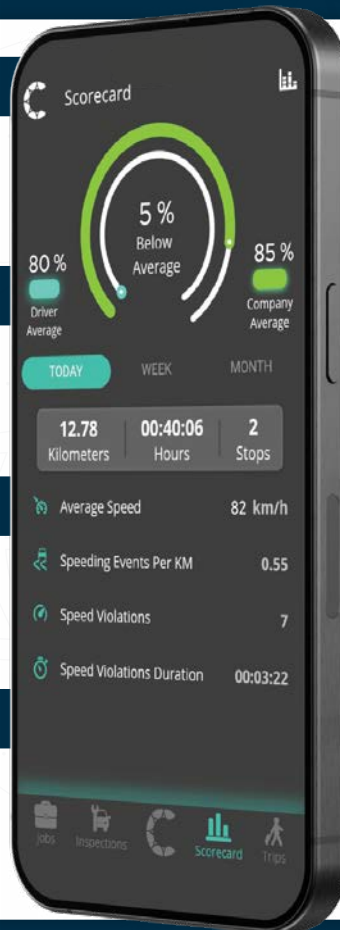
Scorecard

5 %
Below
Average

80 %
Driver
Average

85 %
Company
Average

TODAY WEEK MONTH

12.78
Kilometers

00:40:06
Hours

2
Stops

Average Speed 82 km/h

Speeding Events Per KM 0.55

Speed Violations 7

Speed Violations Duration 00:03:22

Jobs Inspections Scorecard Trips